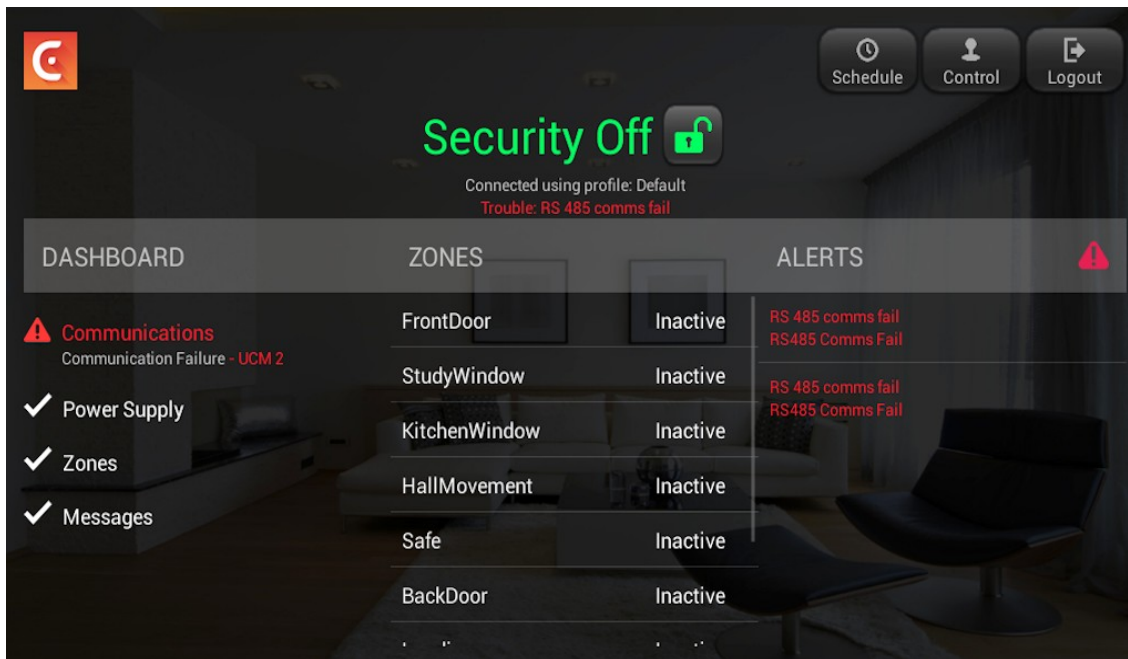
Schedule Control Logout

Security Off

Connected using profile: Default
Trouble: RS 485 comms fail

DASHBOARD

Communications
Communication Failure - UCM 2

Power Supply

Zones

Messages

ZONES

| | |
|---|---|
| FrontDoor | Inactive |
| StudyWindow | Inactive |
| KitchenWindow | Inactive |
| HallMovement | Inactive |
| Safe | Inactive |
| BackDoor | Inactive |
| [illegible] | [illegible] |

ALERTS

RS 485 comms fail
RS485 Comms Fail

RS 485 comms fail
RS485 Comms Fail